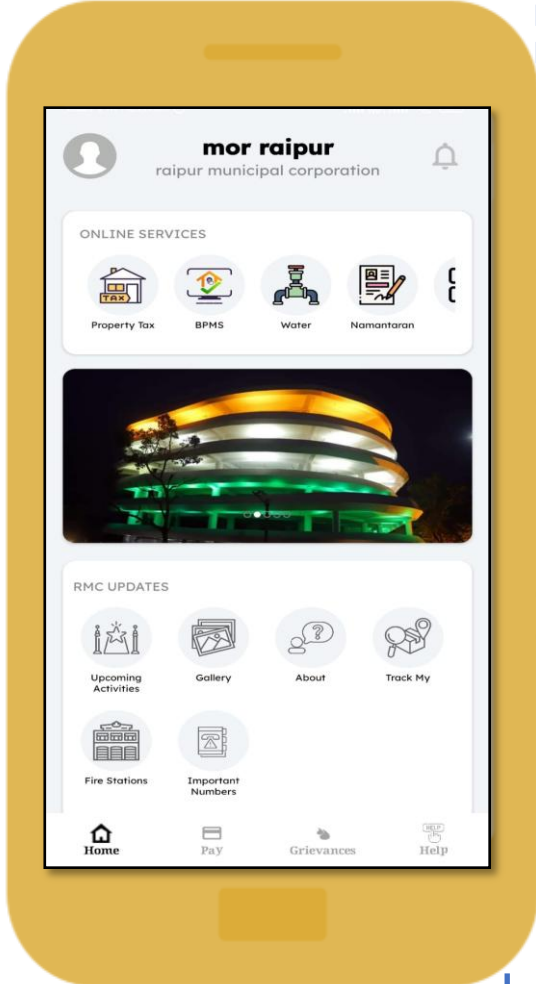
mor raipur
raipur municipal corporation

ONLINE SERVICES

TAX

Property Tax

BPMS

Water

Namantaran

RMC UPDATES

Upcoming Activities

Gallery

About

Track My

Fire Stations

Important Numbers

Home

Pay

Grievances

HELP

Help